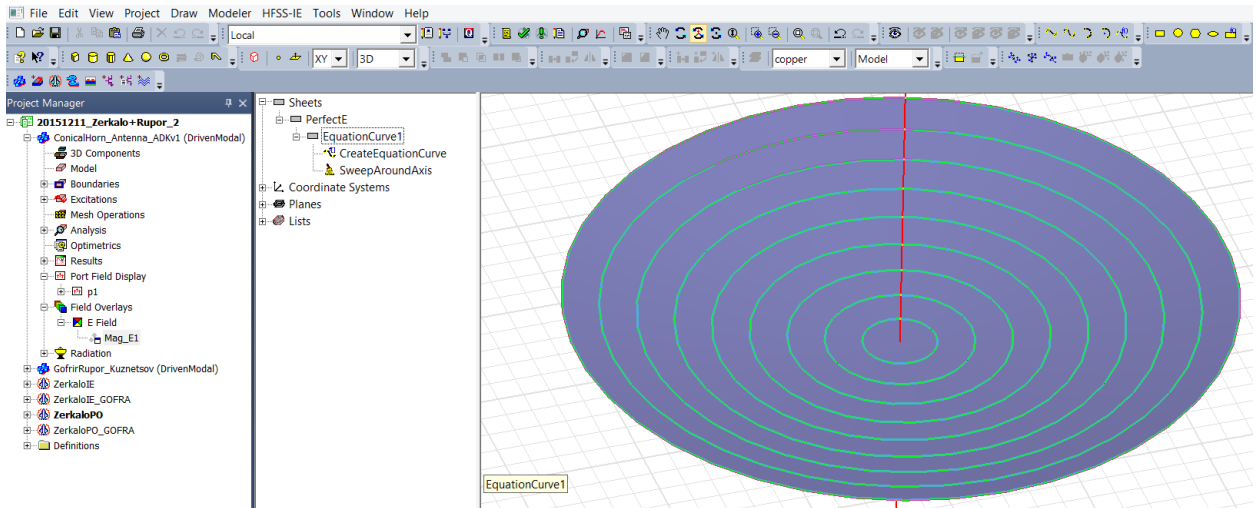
File Edit View Project Draw Modeler HFSS-IE Tools Window Help

Local

XY 3D copper Model

Project Manager

20151211_Zerkalo+Rupor_2
ConicalHorn_Antenna_ADKv1 (DrivenModal)
3D Components
Model
Boundaries
Excitations
Mesh Operations
Analysis
Optimetrics
Results
Port Field Display
p1
Field Overlays
E Field
Mag_E1
Radiation
GofrirRupor_Kuznetsov (DrivenModal)
ZerkaloIE
ZerkaloIE_GOFRA
ZerkaloPO
ZerkaloPO_GOFRA
Definitions

Sheets
PerfectE
EquationCurve1
CreateEquationCurve
SweepAroundAxis
Coordinate Systems
Planes
Lists

EquationCurve1